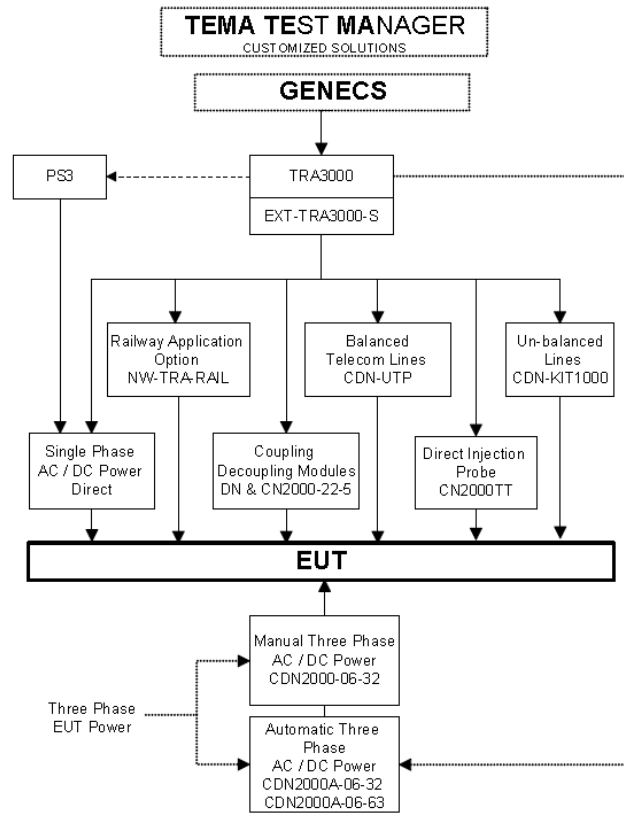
TEMA TEST MANAGER
CUSTOMIZED SOLUTIONS

GENECS

PS3

TRA3000

EXT-TRA3000-S

Railway Application Option NW-TRA-RAIL

Balanced Telecom Lines CDN-UTP

Un-balanced Lines CDN-KIT1000

Single Phase AC / DC Power Direct

Coupling Decoupling Modules DN & CN2000-22-5

Direct Injection Probe CN2000TT

EUT

Manual Three Phase AC / DC Power CDN2000-06-32

Three Phase EUT Power

Automatic Three Phase AC / DC Power CDN2000A-06-32 CDN2000A-06-63